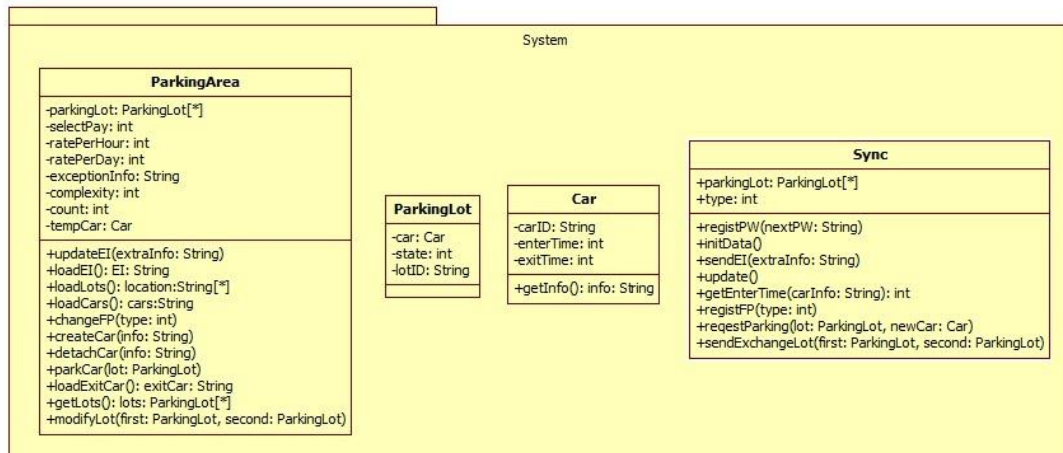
System

ParkingArea

-parkingLot: ParkingLot[*]
-selectPay: int
-ratePerHour: int
-ratePerDay: int
-exceptionInfo: String
-complexity: int
-count: int
-tempCar: Car

+updateEI(extraInfo: String)
+loadEI(): EI: String
+loadLots(): location:String[*]
+loadCars(): cars:String
+changeFP(type: int)
+createCar(info: String)
+detachCar(info: String)
+parkCar(lot: ParkingLot)
+loadExitCar(): exitCar: String
+getLots(): lots: ParkingLot[*]
+modifyLot(first: ParkingLot, second: ParkingLot)

ParkingLot

-car: Car
-state: int
-lotID: String

Car

-carID: String
-enterTime: int
-exitTime: int

+getInfo(): info: String

Sync

+parkingLot: ParkingLot[*]
+type: int

+registPW(nextPW: String)
+initData()
+sendEI(extraInfo: String)
+update()
+getEnterTime(carInfo: String): int
+registFP(type: int)
+reqestParking(lot: ParkingLot, newCar: Car)
+sendExchangeLot(first: ParkingLot, second: ParkingLot)